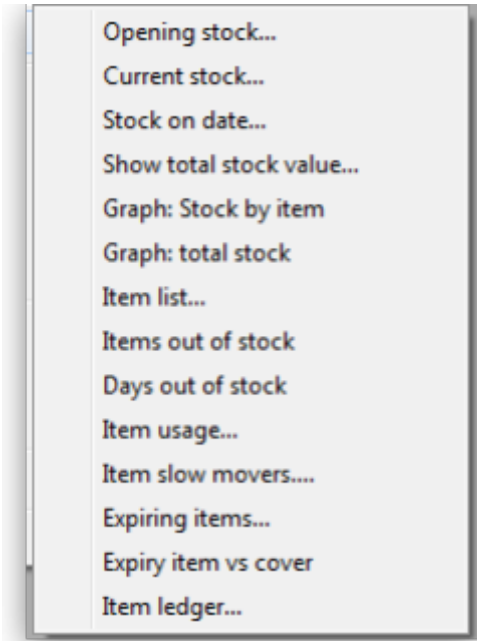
Opening stock...
Current stock...
Stock on date...
Show total stock value...
Graph: Stock by item
Graph: total stock
Item list...
Items out of stock
Days out of stock
Item usage...
Item slow movers....
Expiring items...
Expiry item vs cover
Item ledger...